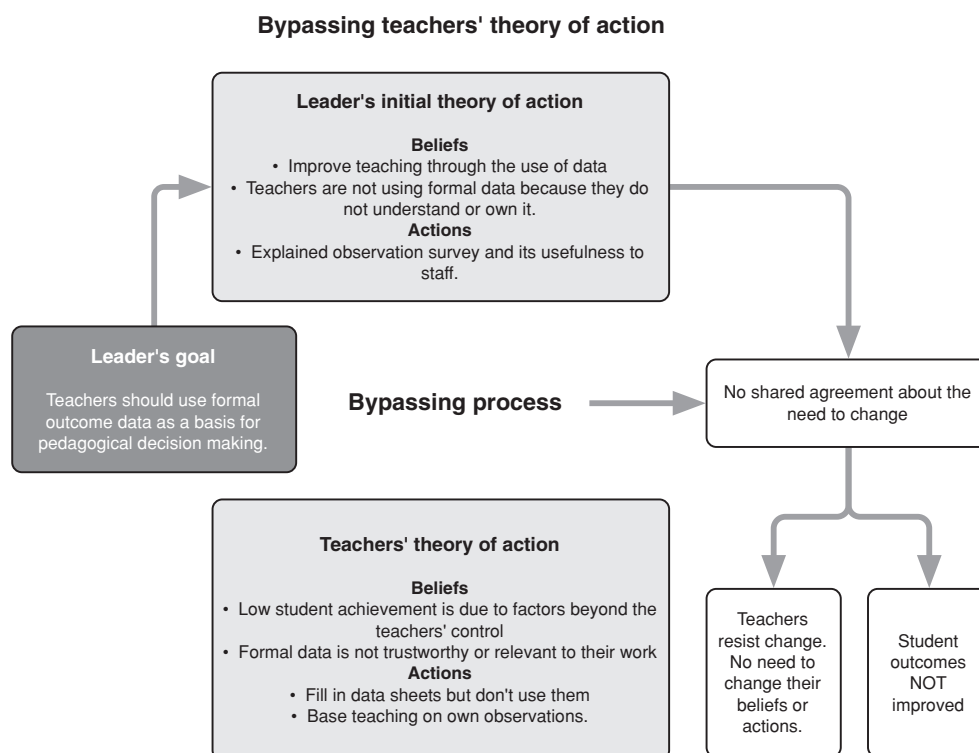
Bypassing teachers' theory of action

Leader's initial theory of action

Beliefs
• Improve teaching through the use of data
• Teachers are not using formal data because they do not understand or own it.
Actions
• Explained observation survey and its usefulness to staff.

Leader's goal

Teachers should use formal outcome data as a basis for pedagogical decision making.

Bypassing process

No shared agreement about the need to change

Teachers' theory of action

Beliefs
• Low student achievement is due to factors beyond the teachers' control
• Formal data is not trustworthy or relevant to their work
Actions
• Fill in data sheets but don't use them
• Base teaching on own observations.

Teachers resist change. No need to change their beliefs or actions.

Student outcomes NOT improved